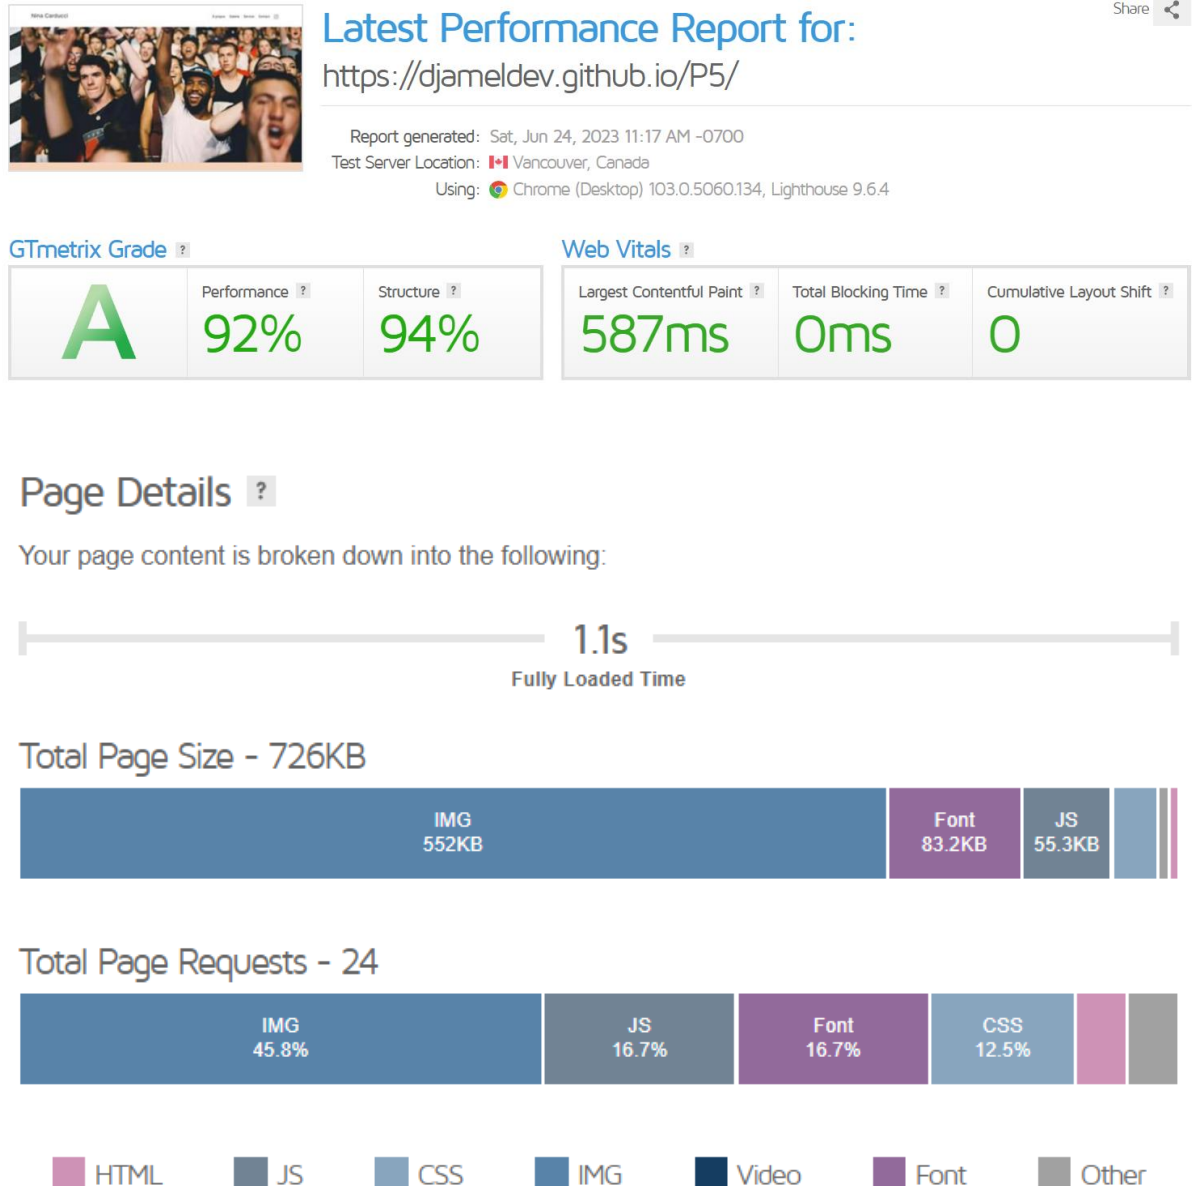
Nina Carducci

Latest Performance Report for:

https://djameldev.github.io/P5/

Share

Report generated: Sat, Jun 24, 2023 11:17 AM -0700
Test Server Location: Vancouver, Canada
Using: Chrome (Desktop) 103.0.5060.134, Lighthouse 9.6.4

GTmetrix Grade ?

A

Performance ? 92%

Structure ? 94%

Web Vitals ?

Largest Contentful Paint ? 587ms

Total Blocking Time ? 0ms

Cumulative Layout Shift ? 0

Page Details ?

Your page content is broken down into the following:

1.1s
Fully Loaded Time

Total Page Size - 726KB

| IMG 552KB | Font 83.2KB | JS 55.3KB |
|---|---|---|

Total Page Requests - 24

| IMG 45.8% | JS 16.7% | Font 16.7% | CSS 12.5% |
|---|---|---|---|

HTML JS CSS IMG Video Font Other